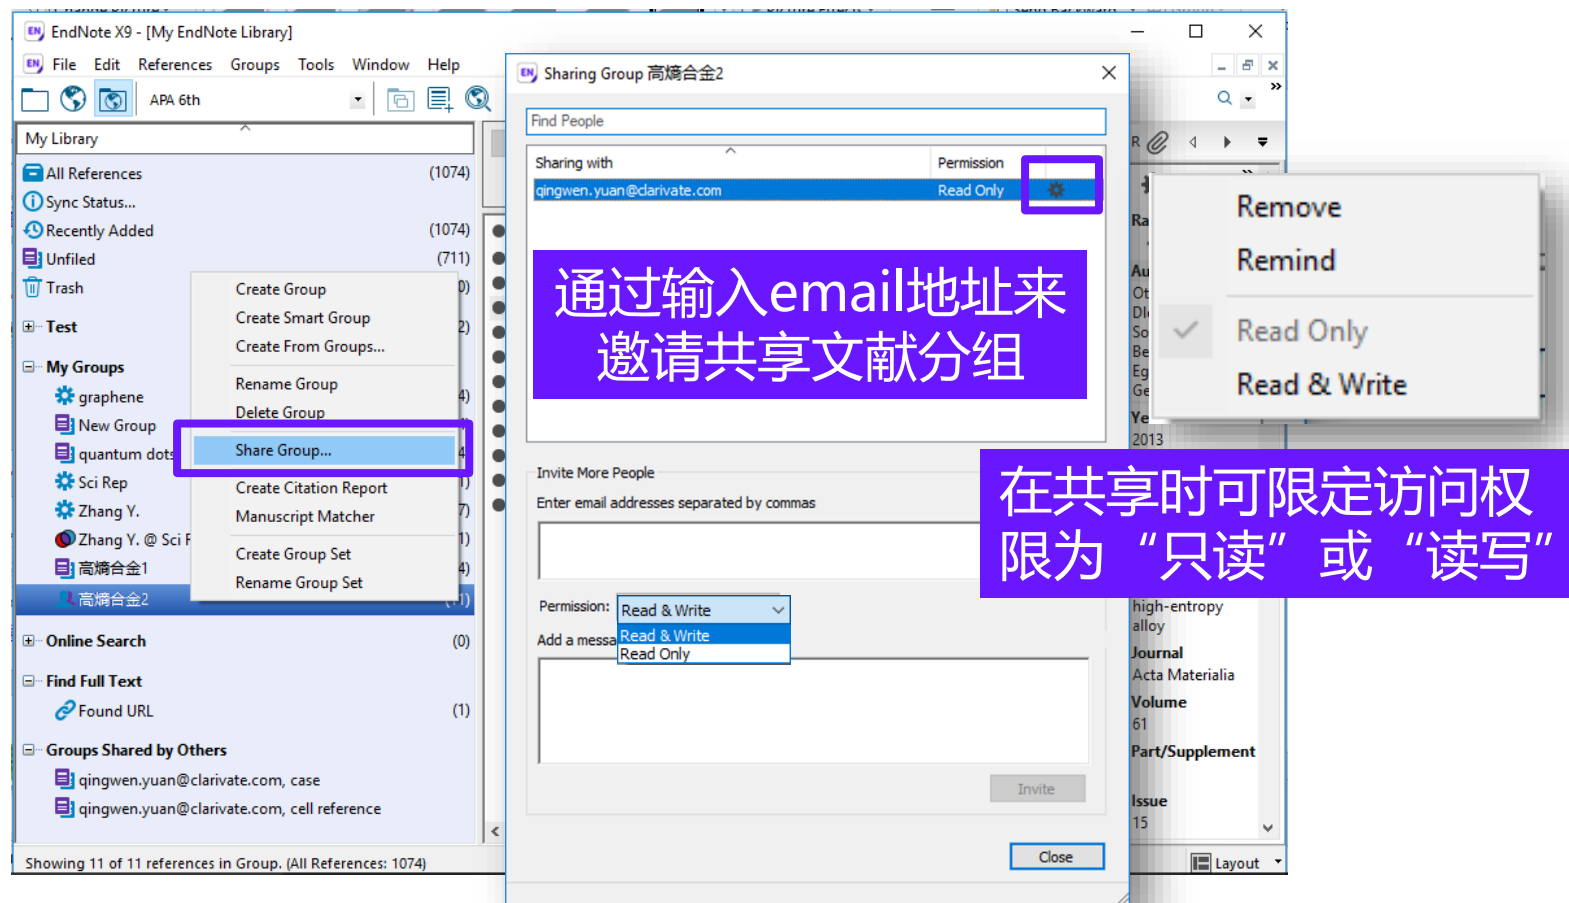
EndNote X9 - [My EndNote Library]

File Edit References Groups Tools Window Help

APA 6th

My Library

All References (1074)
Sync Status...
Recently Added (1074)
Unfiled (711)
Trash
Test
My Groups
graphene
New Group
quantum dots
Sci Rep
Zhang Y.
Zhang Y. @ Sci F
高熵合金1
高熵合金2
Online Search (0)
Find Full Text
Found URL (1)
Groups Shared by Others
qingwen.yuan@clarivate.com, case
qingwen.yuan@clarivate.com, cell reference

Create Group
Create Smart Group
Create From Groups...
Rename Group
Delete Group
Share Group...
Create Citation Report
Manuscript Matcher
Create Group Set
Rename Group Set

Showing 11 of 11 references in Group. (All References: 1074)

Sharing Group 高熵合金2

Find People

| Sharing with | Permission |
|---|---|
| qingwen.yuan@clarivate.com | Read Only |

通过输入email地址来邀请共享文献分组

Invite More People
Enter email addresses separated by commas

Permission: Read & Write
Read & Write
Read Only
Add a messa

Invite

Close

Remove
Remind
Read Only
Read & Write

在共享时可限定访问权限为“只读”或“读写”

2013
high-entropy alloy
Journal
Acta Materialia
Volume
61
Part/Supplement
Issue
15
Layout